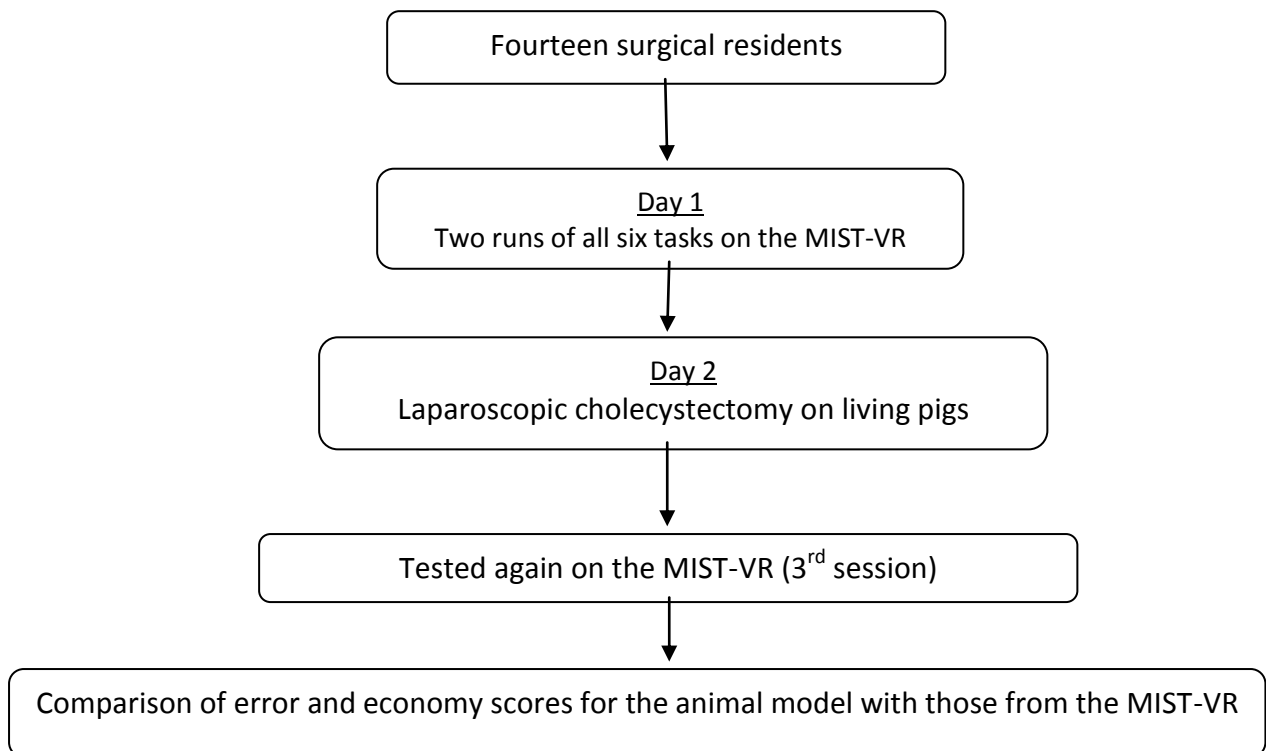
Fourteen surgical residents

Day 1
Two runs of all six tasks on the MIST-VR

Day 2
Laparoscopic cholecystectomy on living pigs

Tested again on the MIST-VR (3$^{rd}$ session)

Comparison of error and economy scores for the animal model with those from the MIST-VR